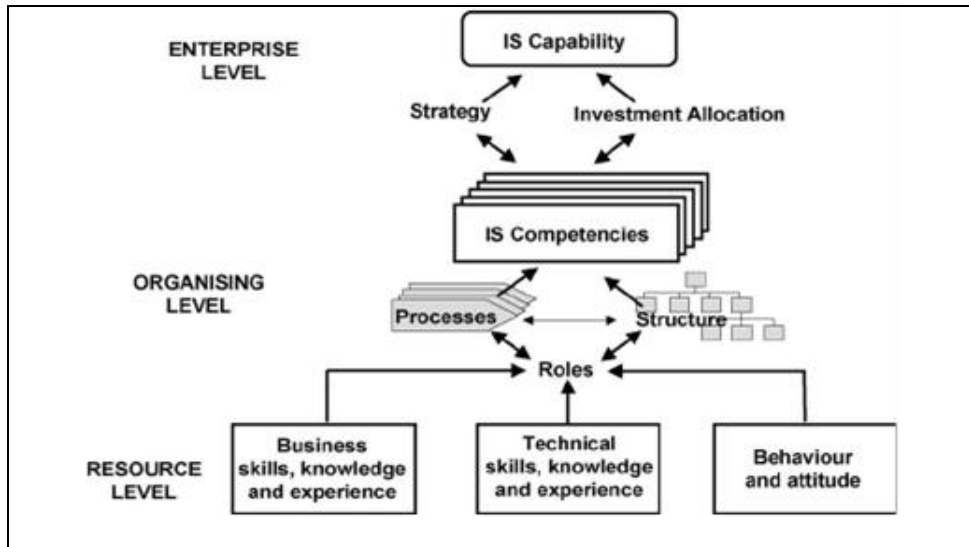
ENTERPRISE LEVEL

IS Capability

Strategy

Investment Allocation

IS Competencies

ORGANISING LEVEL

Processes

Structure

Roles

RESOURCE LEVEL

Business skills, knowledge and experience

Technical skills, knowledge and experience

Behaviour and attitude